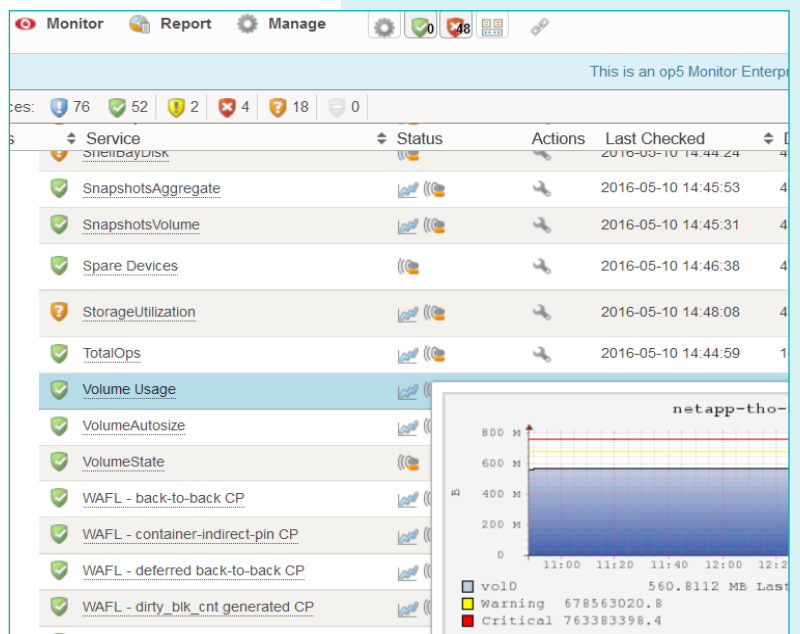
Monitor Report Manage 0 48

This is an op5 Monitor Enterp

ces: 76 52 2 4 18 0

| s | Service | Status | Actions | Last Checked | D |
|---|---|---|---|---|---|
| | ShelfBayDisk | | | 2016-05-10 14:44:24 | 4 |
| | SnapshotsAggregate | | | 2016-05-10 14:45:53 | 4 |
| | SnapshotsVolume | | | 2016-05-10 14:45:31 | 4 |
| | Spare Devices | | | 2016-05-10 14:46:38 | 4 |
| | StorageUtilization | | | 2016-05-10 14:48:08 | 4 |
| | TotalOps | | | 2016-05-10 14:44:59 | 1 |
| | Volume Usage | | | | |
| | VolumeAutosize | | | | |
| | VolumeState | | | | |
| | WAFL - back-to-back CP | | | | |
| | WAFL - container-indirect-pin CP | | | | |
| | WAFL - deferred back-to-back CP | | | | |
| | WAFL - dirty_blk_cnt generated CP | | | | |

netapp-tho-

800 M
600 M
400 M
200 M
0
B

11:00 11:20 11:40 12:00 12:2

vol0 560.8112 MB Last
Warning 678563020.8
Critical 763383398.4